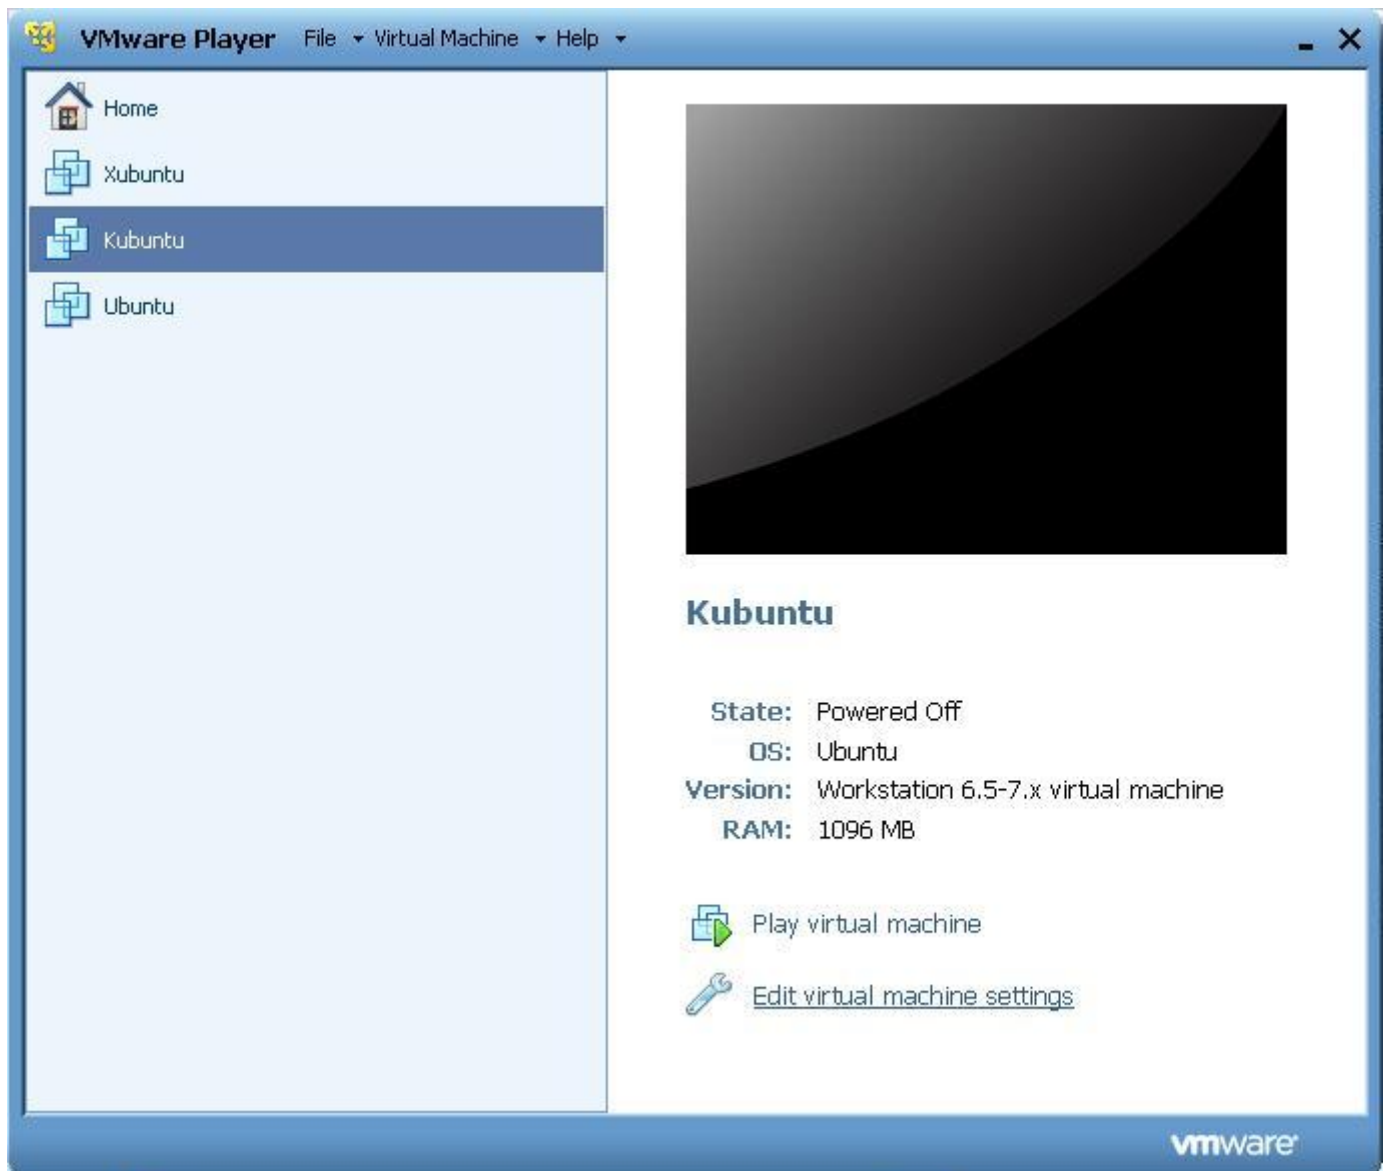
VMware Player File Virtual Machine Help

Home
Xubuntu
Kubuntu
Ubuntu

Kubuntu

State: Powered Off
OS: Ubuntu
Version: Workstation 6.5-7.x virtual machine
RAM: 1096 MB

Play virtual machine
Edit virtual machine settings

vmware